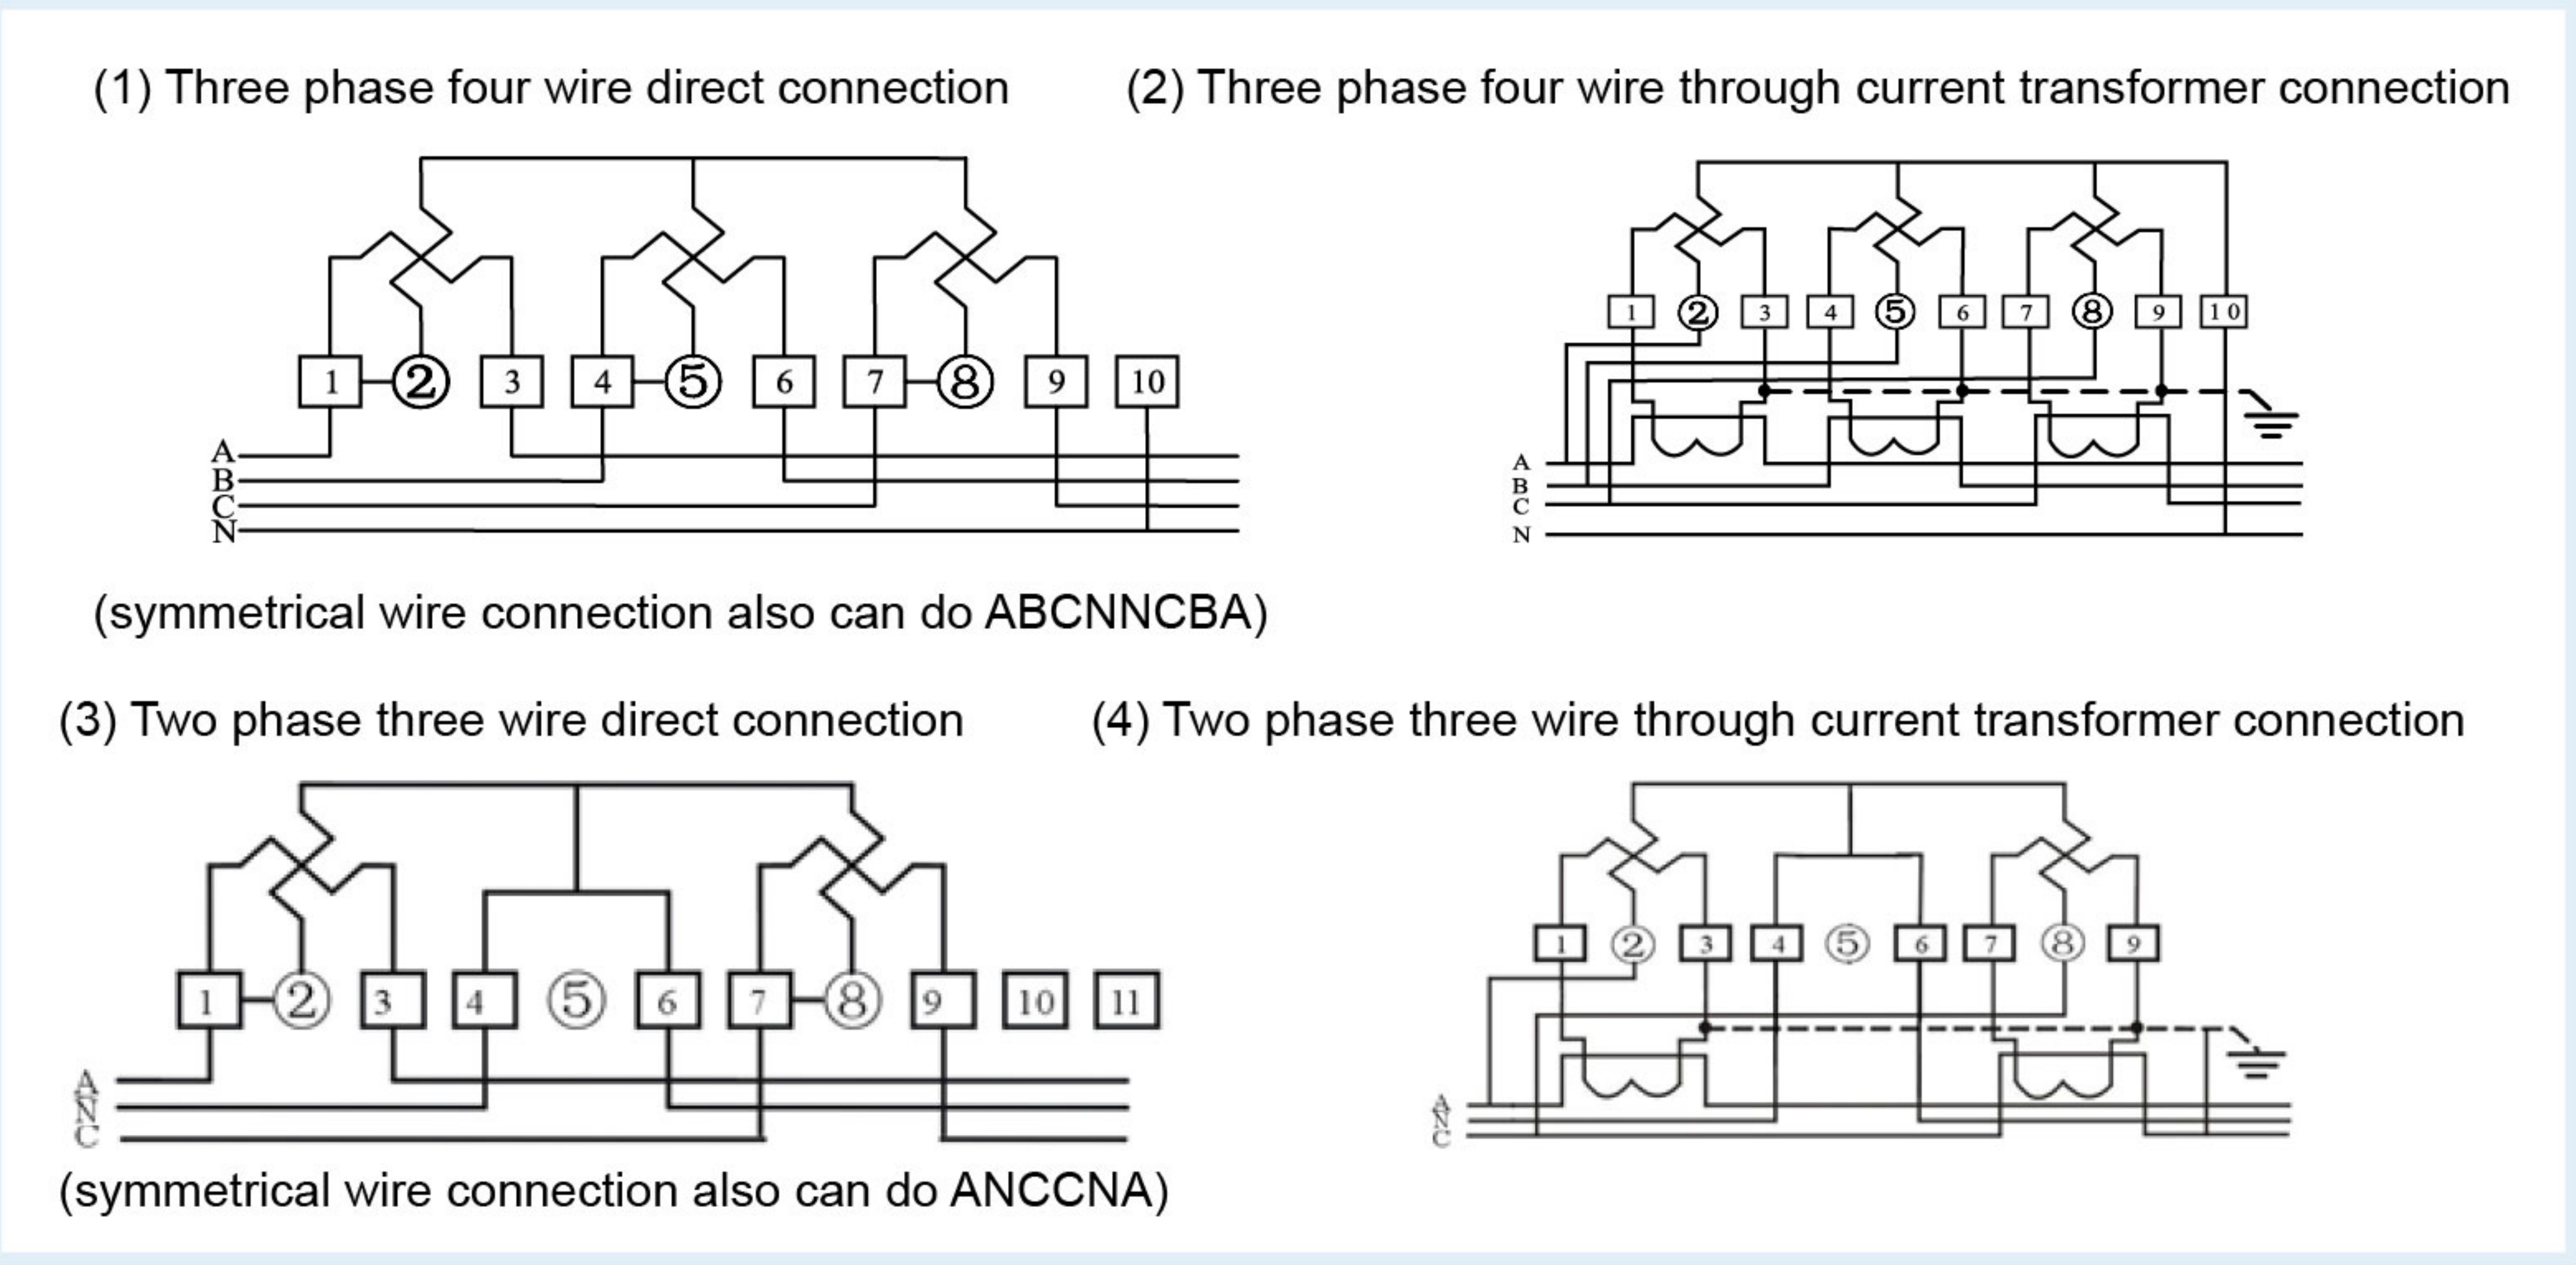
(1) Three phase four wire direct connection

1 2 3 4 5 6 7 8 9 10

A
B
C
N

(symmetrical wire connection also can do ABCNNCBA)

(2) Three phase four wire through current transformer connection

1 2 3 4 5 6 7 8 9 10

A
B
C
N

(3) Two phase three wire direct connection

1 2 3 4 5 6 7 8 9 10 11

A
N
C

(symmetrical wire connection also can do ANCCNA)

(4) Two phase three wire through current transformer connection

1 2 3 4 5 6 7 8 9

A
N
C